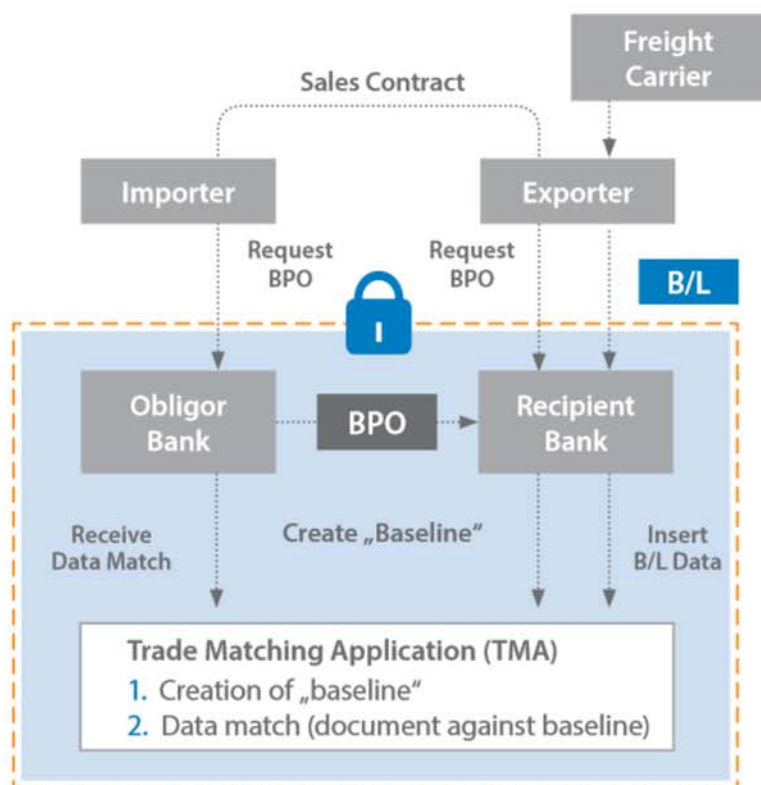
Freight Carrier

Sales Contract

Importer

Exporter

Request BPO

Request BPO

B/L

Obligor Bank

BPO

Recipient Bank

Receive Data Match

Create „Baseline“

Insert B/L Data

Trade Matching Application (TMA)
1. Creation of „baseline“
2. Data match (document against baseline)